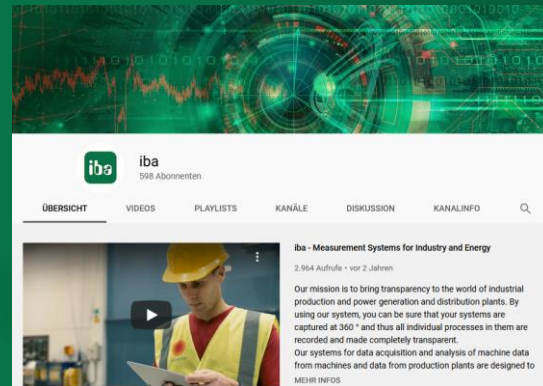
iba

iba
598 Abonnenten

ÜBERSICHT VIDEOS PLAYLISTS KANÄLE DISKUSSION KANALINFO

iba - Measurement Systems for Industry and Energy

2.964 Aufrufe • vor 2 Jahren

Our mission is to bring transparency to the world of industrial production and power generation and distribution plants. By using our system, you can be sure that your systems are captured at 360 ° and thus all individual processes in them are recorded and made completely transparent.
Our systems for data acquisition and analysis of machine data from machines and data from production plants are designed to

MEHR INFOS